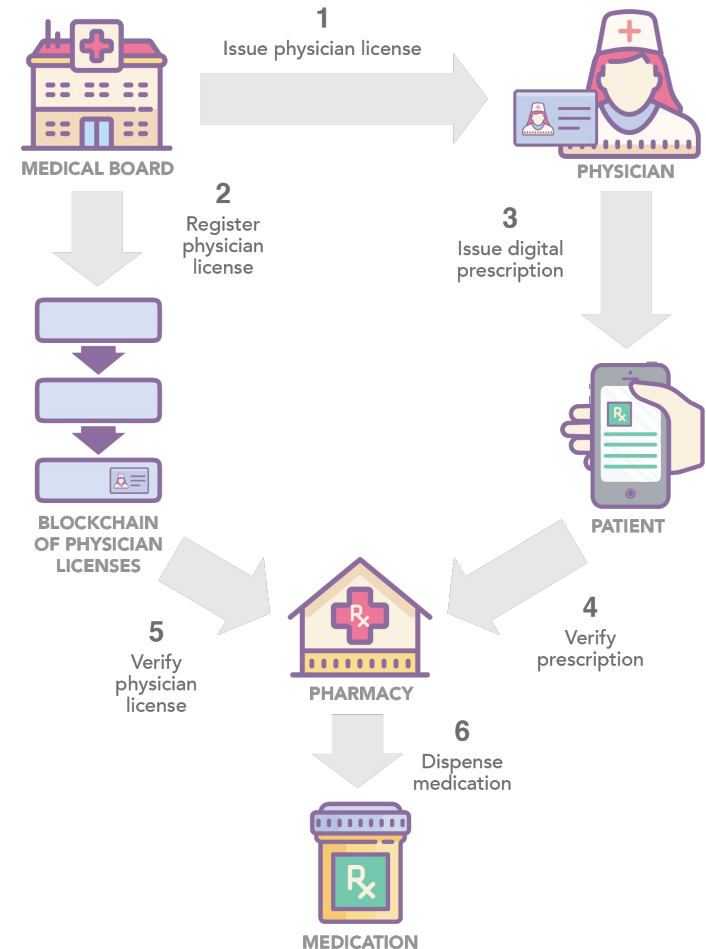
1
Issue physician license

MEDICAL BOARD

PHYSICIAN

2
Register physician license

3
Issue digital prescription

Rx

BLOCKCHAIN OF PHYSICIAN LICENSES

PATIENT

Rx

5
Verify physician license

4
Verify prescription

PHARMACY

6
Dispense medication

Rx

MEDICATION